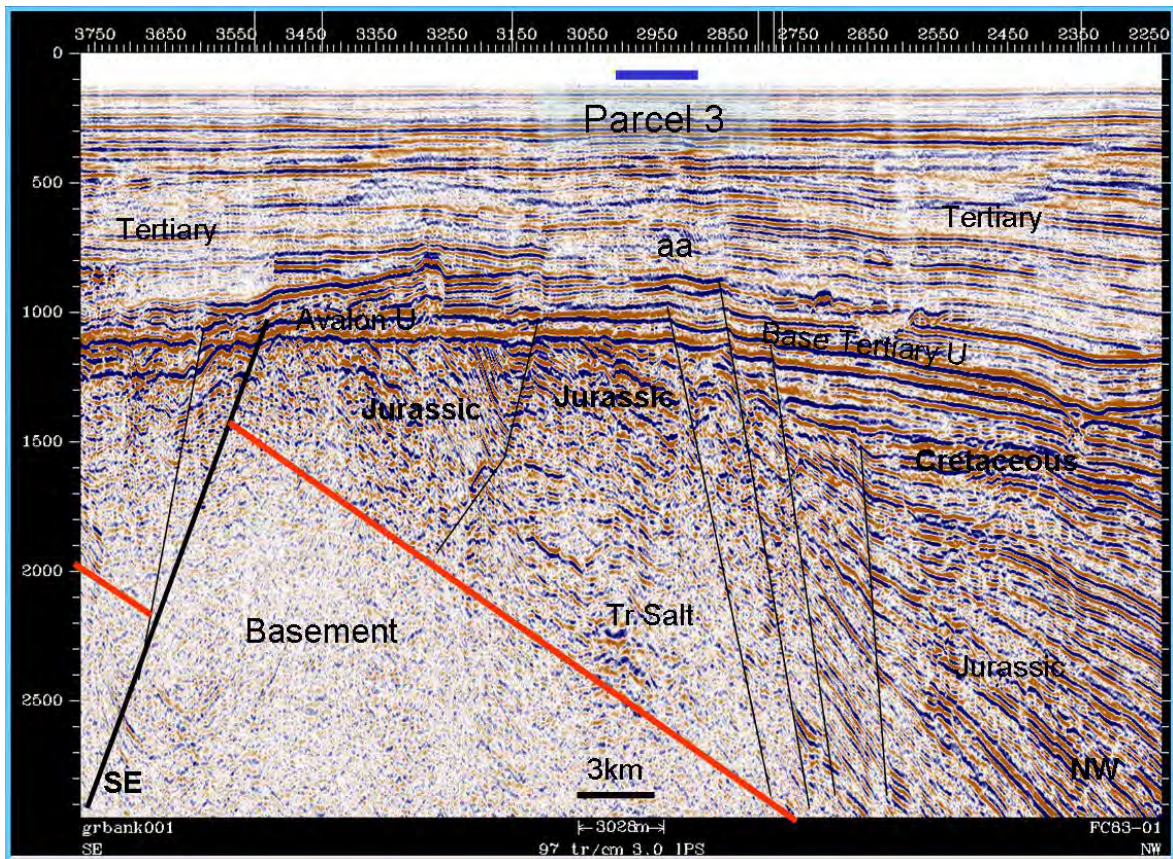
3750 3650 3550 3450 3350 3250 3150 3050 2950 2850 2750 2650 2550 2450 2350 2250

0
500
1000
1500
2000
2500

Parcel 3

Tertiary

aa

Tertiary

Avalon U

Base Tertiary U

Jurassic

Jurassic

Cretaceous

Basement

Tr Salt

Jurassic

3km

SE

NW

grbank001
SE

|←3028m→|
97 tr/cm 3.0 IPS

FC83-01
NW